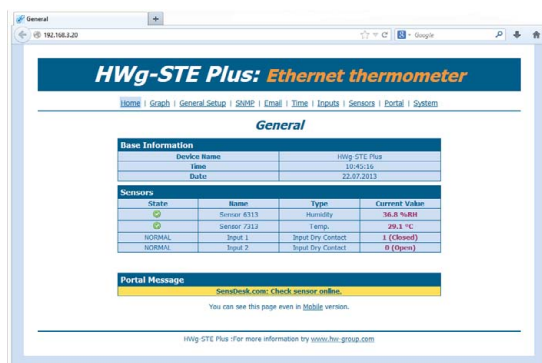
General
+
192.168.3.20
Google

HWg-STE Plus: Ethernet thermometer

Home | Graph | General Setup | SNMP | Email | Time | Inputs | Sensors | Portal | System

General

Base Information

| Device Name | HWg-STE Plus |
|---|---|
| Time | 10:45:16 |
| Date | 22.07.2013 |

Sensors

| State | Name | Type | Current Value |
|---|---|---|---|
| | Sensor 6313 | Humidity | 36.8 %RH |
| | Sensor 7313 | Temp. | 29.1 °C |
| NORMAL | Input 1 | Input Dry Contact | 1 (Closed) |
| NORMAL | Input 2 | Input Dry Contact | 0 (Open) |

Portal Message

SensDesk.com: Check sensor online.

You can see this page even in Mobile version.

HWg-STE Plus :For more information try www.hw-group.com